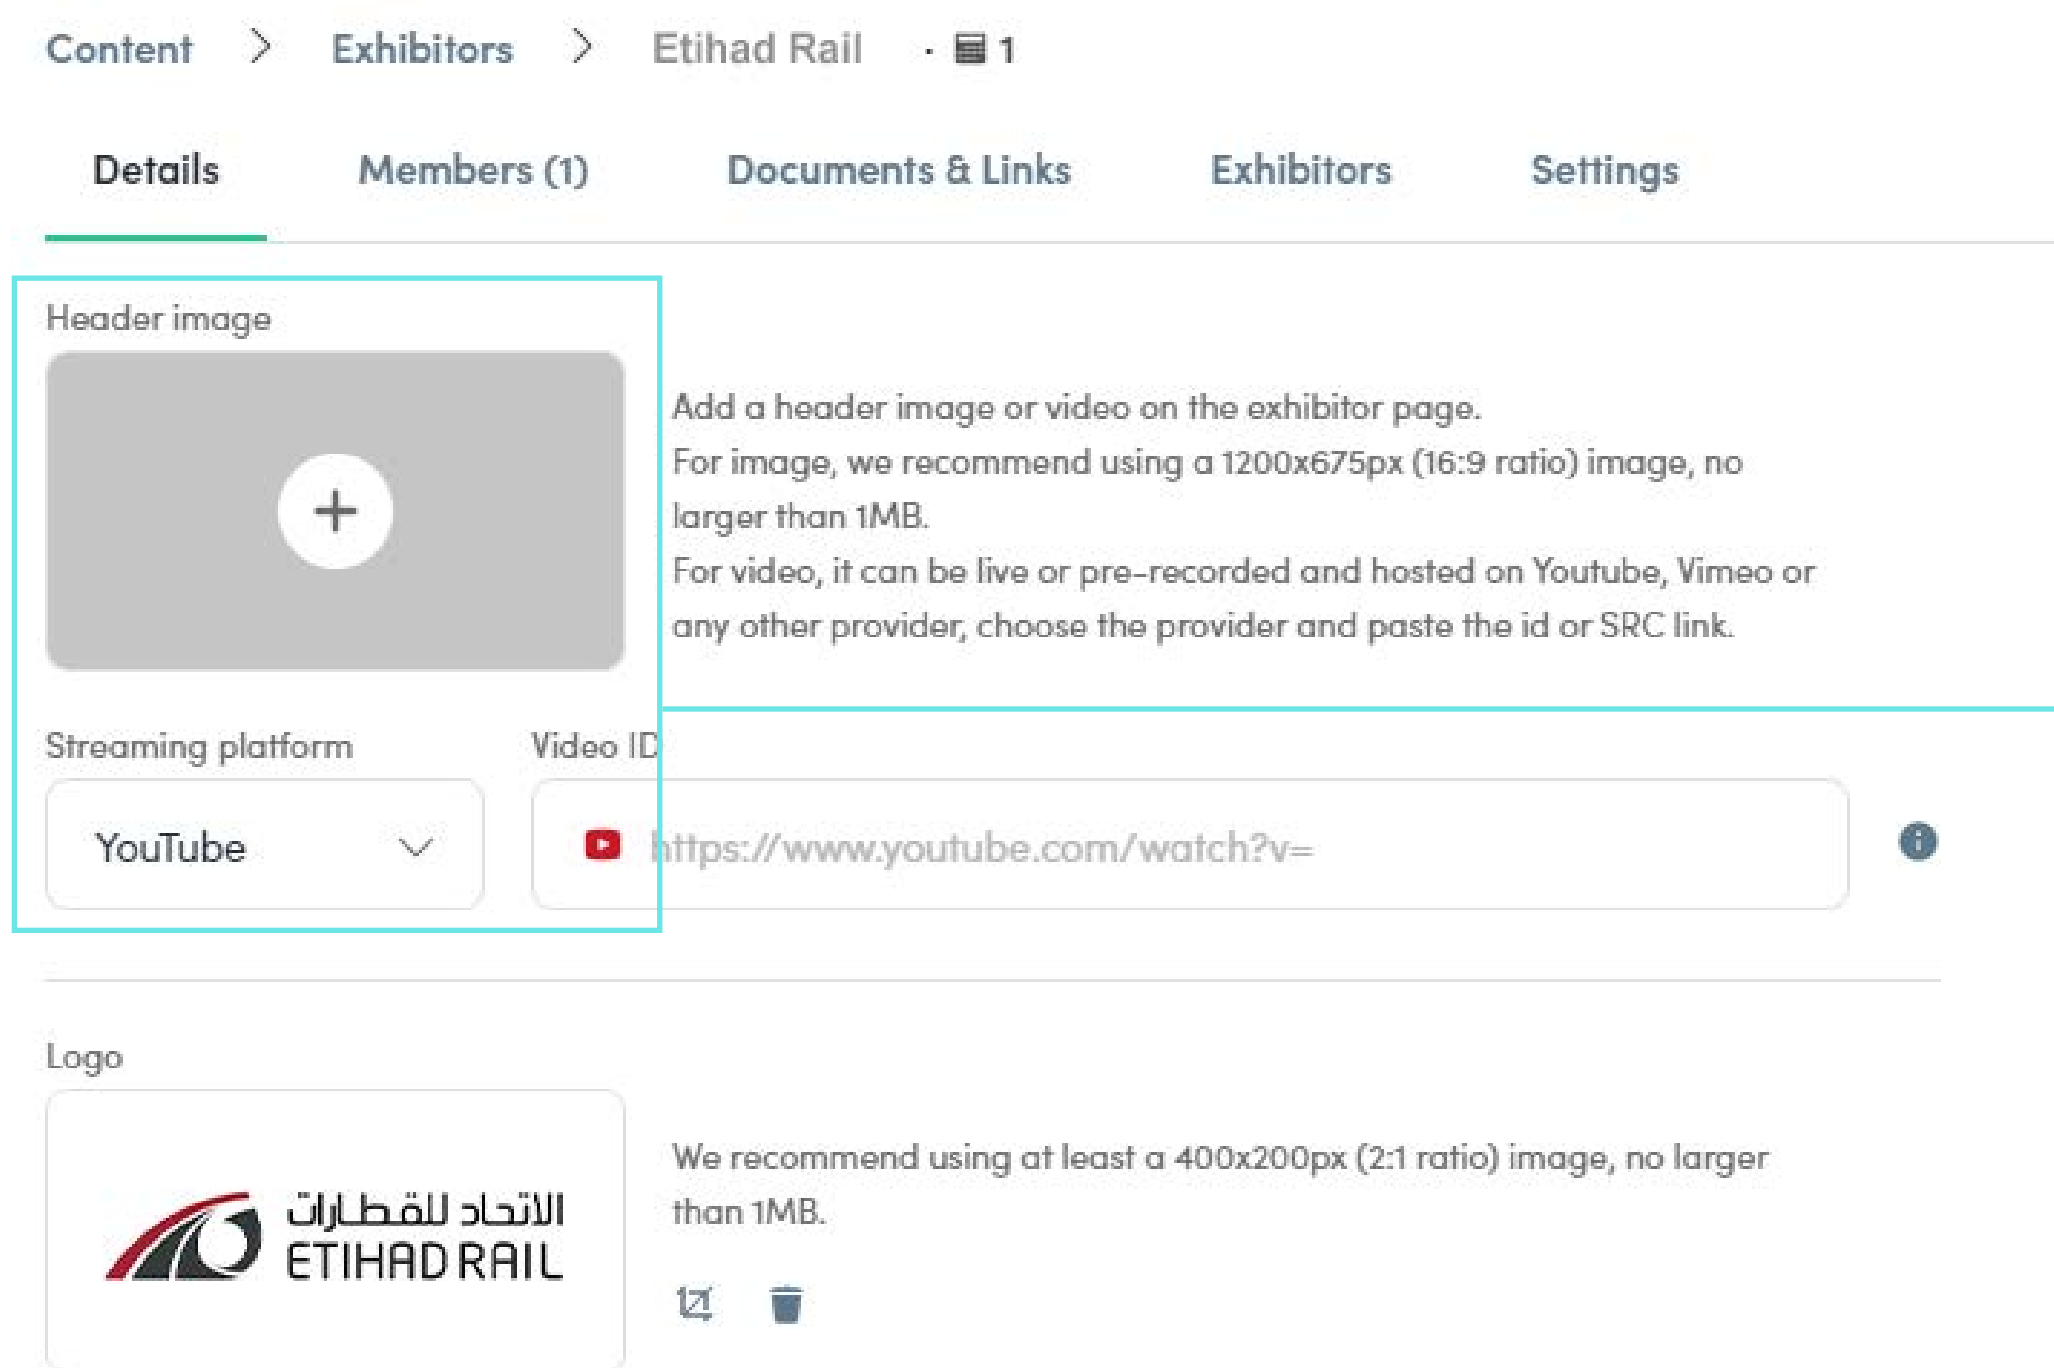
Content > Exhibitors > Etihad Rail · 1

Details Members (1) Documents & Links Exhibitors Settings

Header image

+

Add a header image or video on the exhibitor page.
For image, we recommend using a 1200x675px (16:9 ratio) image, no larger than 1MB.
For video, it can be live or pre-recorded and hosted on Youtube, Vimeo or any other provider, choose the provider and paste the id or SRC link.

Streaming platform

YouTube

Video ID

https://www.youtube.com/watch?v=

Logo

الاتحاد للقطارات
ETIHAD RAIL

We recommend using at least a 400x200px (2:1 ratio) image, no larger than 1MB.